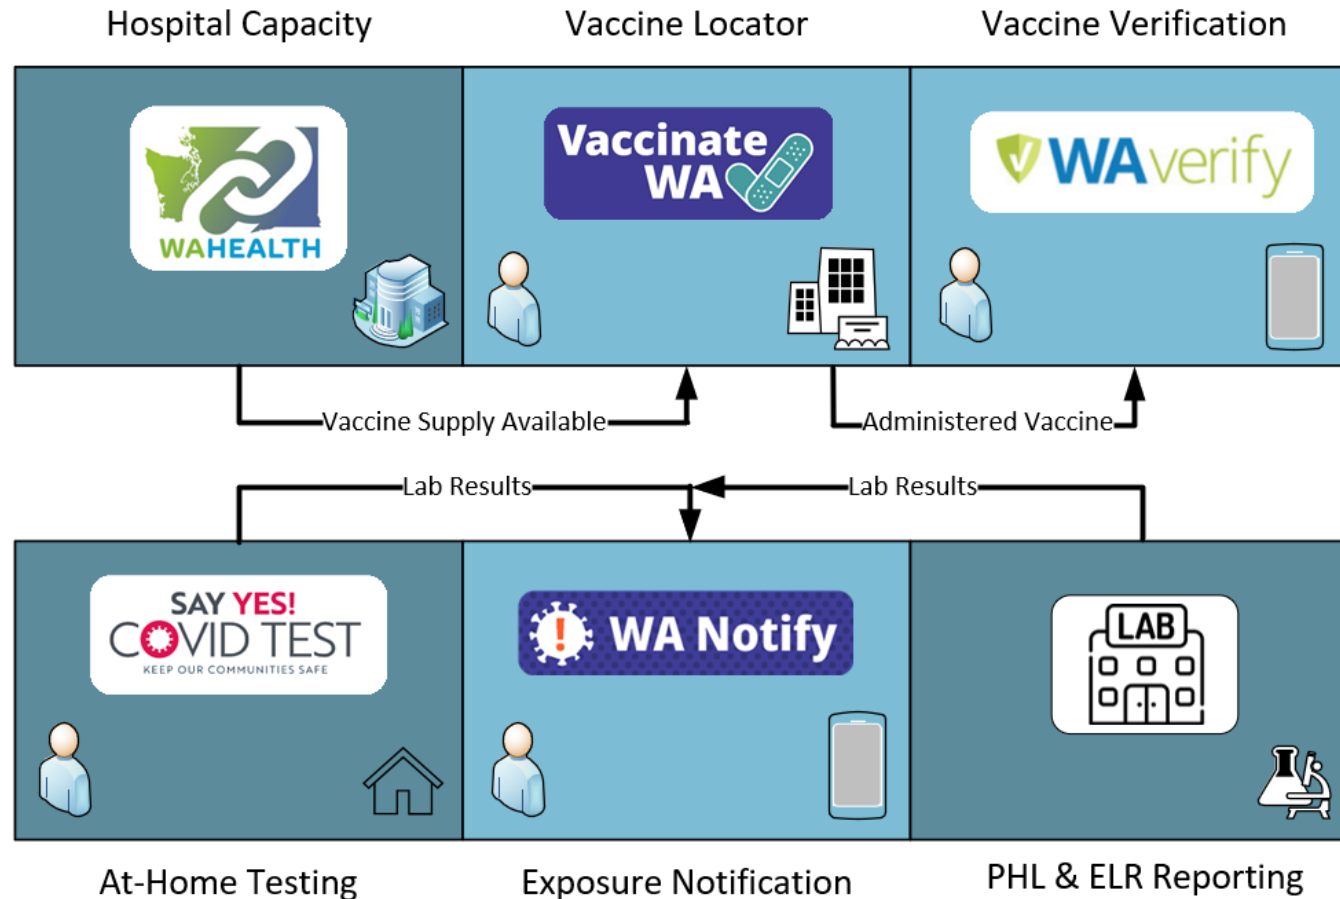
Hospital Capacity

Vaccine Locator

Vaccine Verification

WAHEALTH

Vaccinate WA

WAverify

Vaccine Supply Available

Administered Vaccine

Lab Results

Lab Results

SAY YES! COVID TEST

KEEP OUR COMMUNITIES SAFE

WA Notify

LAB

At-Home Testing

Exposure Notification

PHL & ELR Reporting